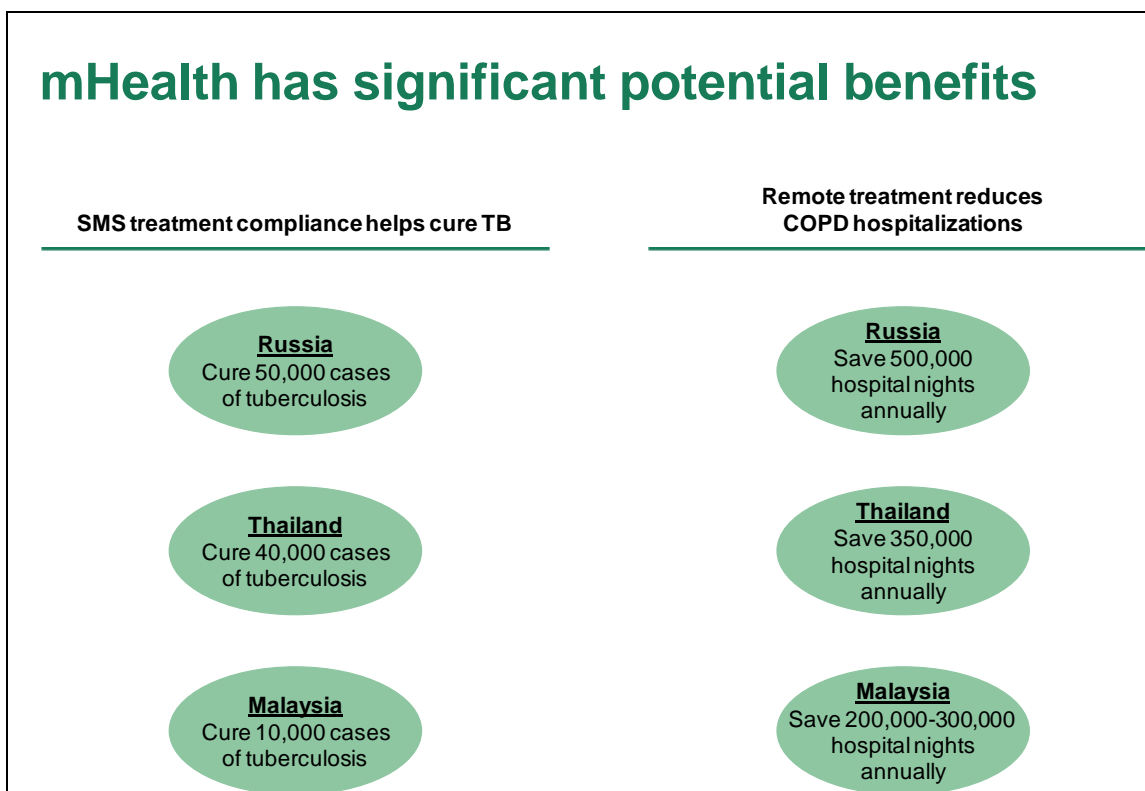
mHealth has significant potential benefits

SMS treatment compliance helps cure TB

Russia
Cure 50,000 cases of tuberculosis

Thailand
Cure 40,000 cases of tuberculosis

Malaysia
Cure 10,000 cases of tuberculosis

Remote treatment reduces COPD hospitalizations

Russia
Save 500,000 hospital nights annually

Thailand
Save 350,000 hospital nights annually

Malaysia
Save 200,000-300,000 hospital nights annually